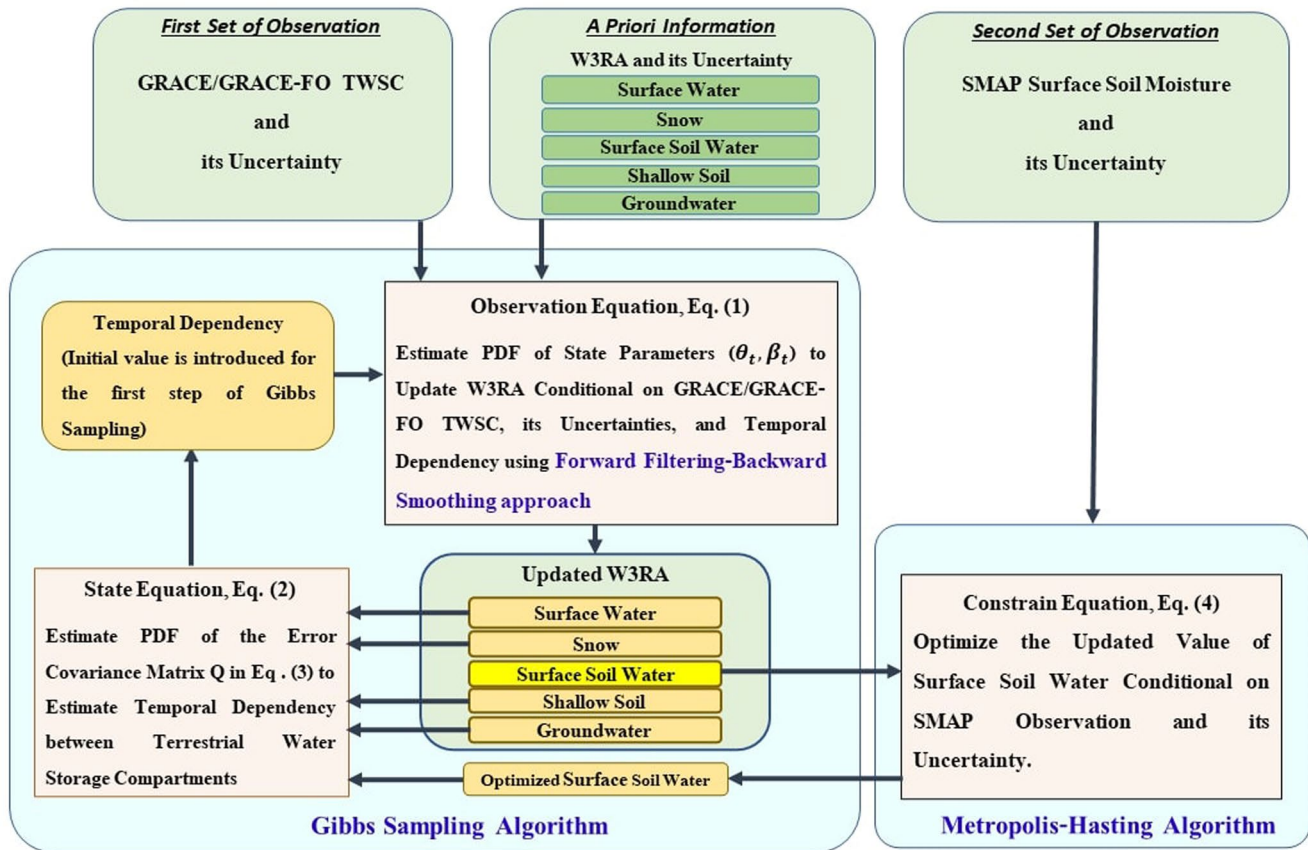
First Set of Observation

GRACE/GRACE-FO TWSC and its Uncertainty

A Priori Information

W3RA and its Uncertainty

Surface Water

Snow

Surface Soil Water

Shallow Soil

Groundwater

Second Set of Observation

SMAP Surface Soil Moisture and its Uncertainty

Temporal Dependency (Initial value is introduced for the first step of Gibbs Sampling)

Observation Equation, Eq. (1)

Estimate PDF of State Parameters $(\theta_t, \beta_t)$ to Update W3RA Conditional on GRACE/GRACE-FO TWSC, its Uncertainties, and Temporal Dependency using Forward Filtering-Backward Smoothing approach

Updated W3RA

Surface Water

Snow

Surface Soil Water

Shallow Soil

Groundwater

State Equation, Eq. (2)

Estimate PDF of the Error Covariance Matrix Q in Eq . (3) to Estimate Temporal Dependency between Terrestrial Water Storage Compartments

Optimized Surface Soil Water

Constrain Equation, Eq. (4)

Optimize the Updated Value of Surface Soil Water Conditional on SMAP Observation and its Uncertainty.

Gibbs Sampling Algorithm

Metropolis-Hasting Algorithm